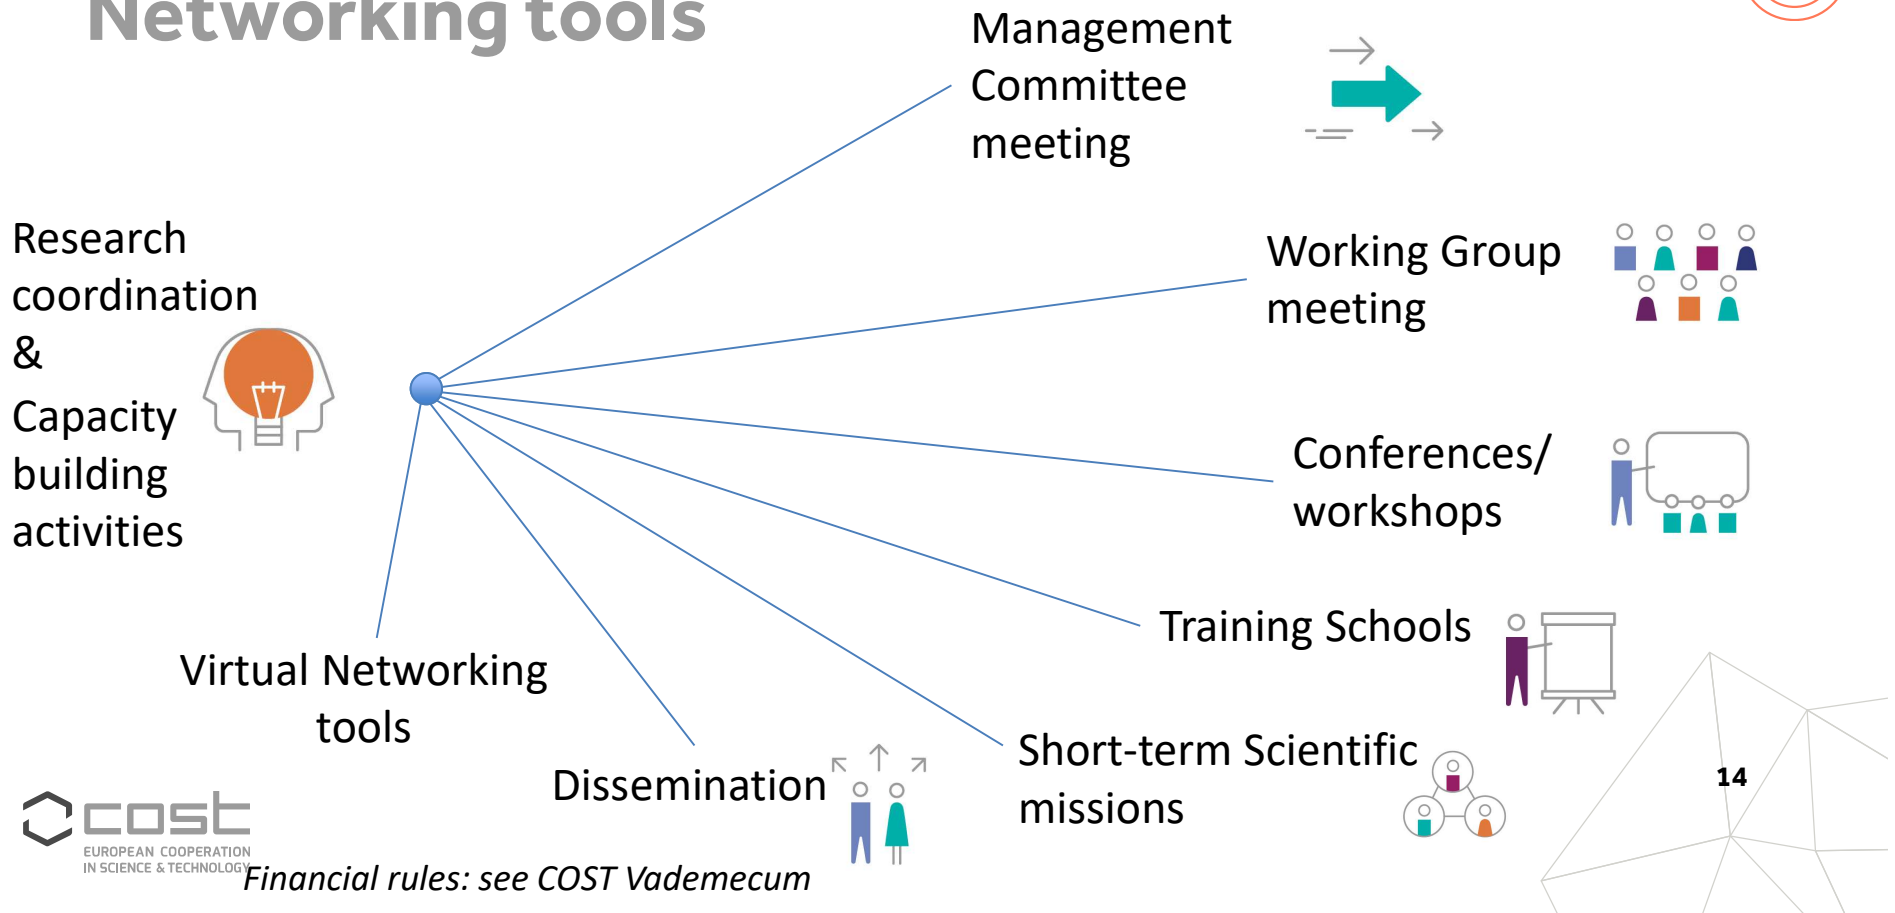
Networking tools

Management Committee meeting

Research coordination & Capacity building activities

Working Group meeting

Conferences/ workshops

Training Schools

Virtual Networking tools

Dissemination

Short-term Scientific missions

14

cost
EUROPEAN COOPERATION IN SCIENCE & TECHNOLOGY

Financial rules: see COST Vademecum